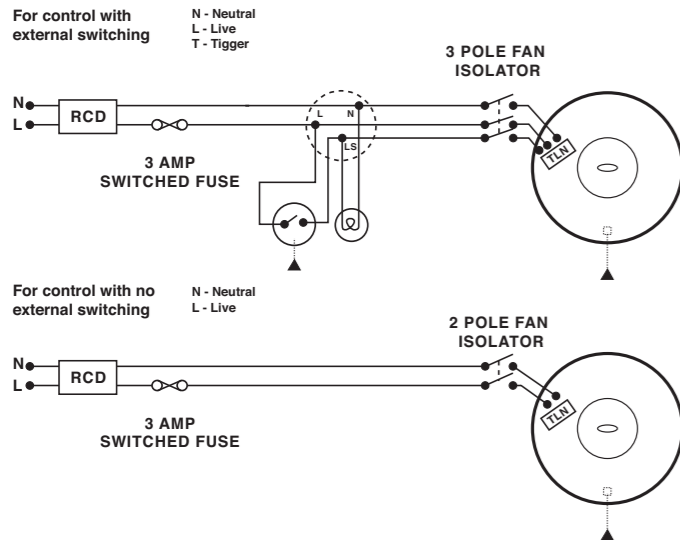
For control with external switching

N - Neutral
L - Live
T - Tigger

3 POLE FAN ISOLATOR

N
L
RCD
L
N
LS
TLN

3 AMP SWITCHED FUSE

For control with no external switching

N - Neutral
L - Live

2 POLE FAN ISOLATOR

N
L
RCD
TLN

3 AMP SWITCHED FUSE